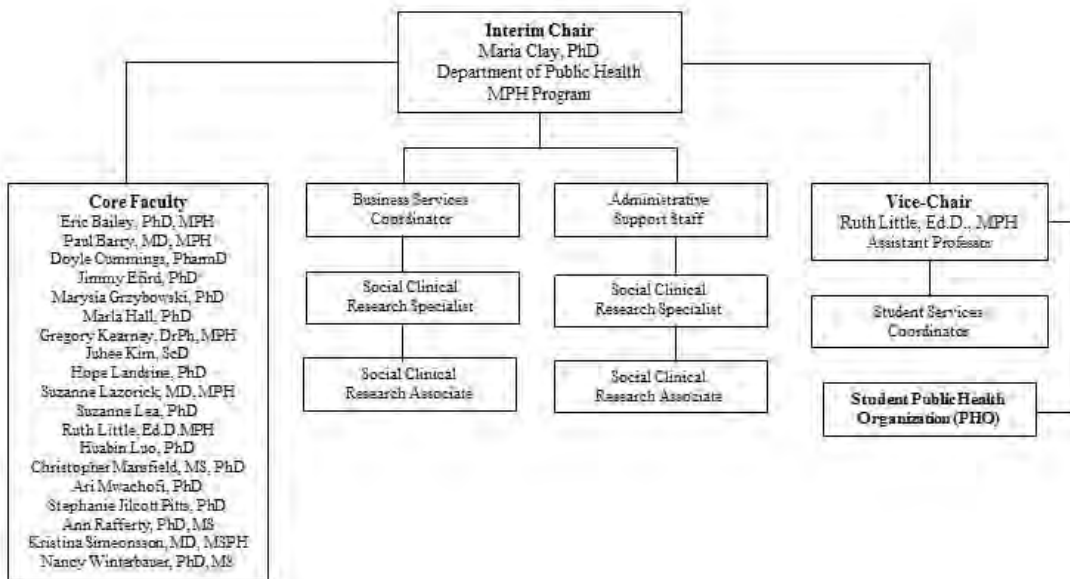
Interim Chair
Maria Clay, PhD
Department of Public Health
MPH Program

Core Faculty
Eric Bailey, PhD, MPH
Paul Barry, MD, MPH
Doyle Cummings, PharmD
Jimmy Efird, PhD
Marysia Grzybowski, PhD
Marla Hall, PhD
Gregory Kearney, DrPh, MPH
Juhee Kim, ScD
Hope Landrine, PhD
Suzanne Lazorick, MD, MPH
Suzanne Lea, PhD
Ruth Little, Ed.D MPH
Huabin Luo, PhD
Christopher Mansfield, MS, PhD
Ari Mwachofi, PhD
Stephanie Jilcott Pitts, PhD
Ann Rafferty, PhD, MS
Kristina Simeonsson, MD, MSPH
Nancy Winterbauer, PhD, MS

Business Services Coordinator

Social Clinical Research Specialist

Social Clinical Research Associate

Administrative Support Staff

Social Clinical Research Specialist

Social Clinical Research Associate

Vice-Chair
Ruth Little, Ed.D., MPH
Assistant Professor

Student Services Coordinator

Student Public Health Organization (PHO)